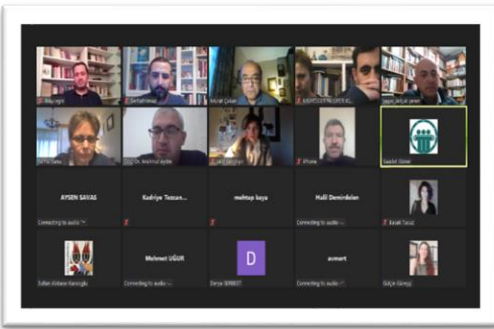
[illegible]

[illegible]

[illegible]

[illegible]

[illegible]

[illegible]

Dr. Mehmet Aydın

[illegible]

iPhone

Saadet Güner

AYSEN SAVAS

Connecting to audio

Kadriye Tezcan...

mehtap kaya

Halil Demirdelen

Connecting to audio

Kesak Tuzut

Sultan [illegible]

Mehmet UĞUR

Connecting to audio

D

Derya ŞENBEST

acmert

Connecting to audio

Gülçin Güneş